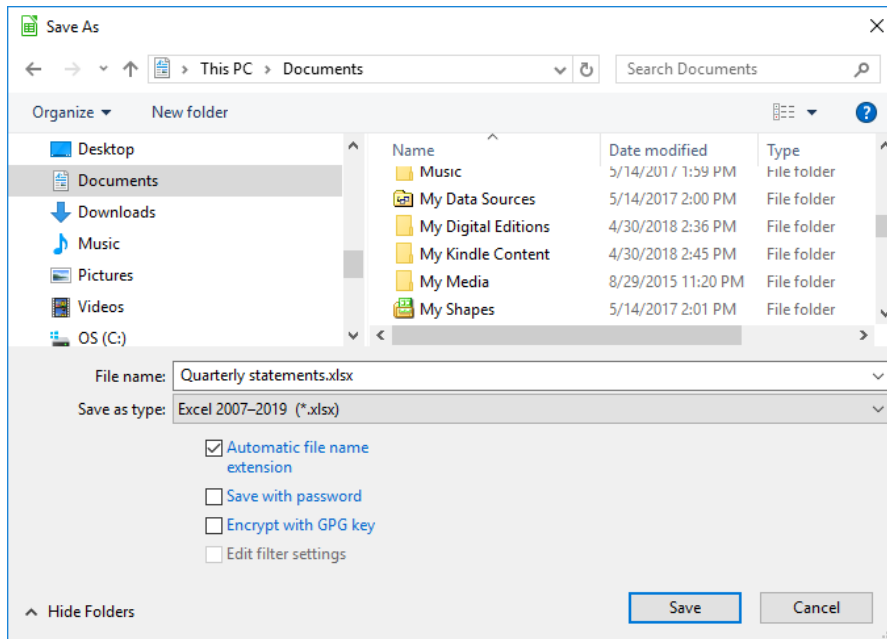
Save As

This PC > Documents

Search Documents

Organize ▾  New folder

?

Desktop
Documents
Downloads
Music
Pictures
Videos
OS (C:)

| Name | Date modified | Type |
|---|---|---|
| Music | 5/14/2017 1:59 PM | File folder |
| My Data Sources | 5/14/2017 2:00 PM | File folder |
| My Digital Editions | 4/30/2018 2:36 PM | File folder |
| My Kindle Content | 4/30/2018 2:45 PM | File folder |
| My Media | 8/29/2015 11:20 PM | File folder |
| My Shapes | 5/14/2017 2:01 PM | File folder |

File name: Quarterly statements.xlsx

Save as type: Excel 2007–2019 (*.xlsx)

Automatic file name extension

Save with password

Encrypt with GPG key

Edit filter settings

Hide Folders

Save

Cancel